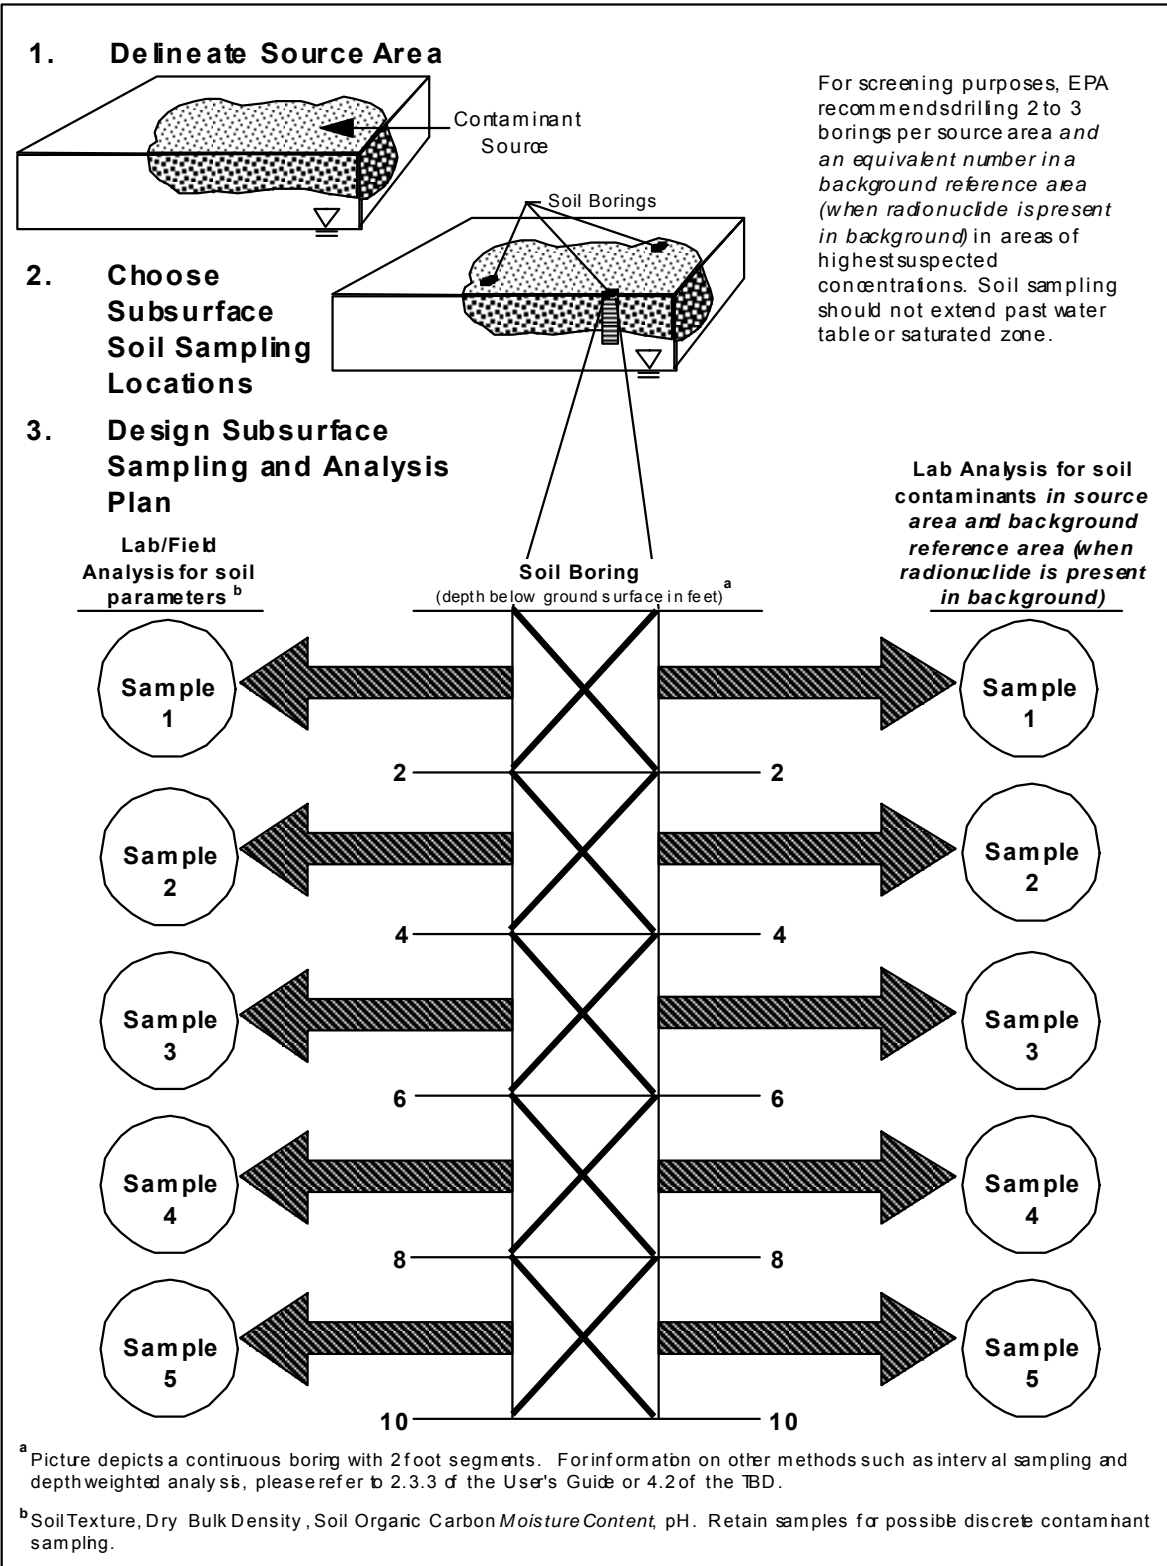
1. Delineate Source Area

Contaminant Source

For screening purposes, EPA recommendsdrilling 2 to 3 borings per source area *and an equivalent number in a background reference area (when radionuclide is present in background)* in areas of highest suspected concentrations. Soil sampling should not extend past water table or saturated zone.

Soil Borings

2. Choose Subsurface Soil Sampling Locations

3. Design Subsurface Sampling and Analysis Plan

Lab/Field Analysis for soil parameters $^b$

Soil Boring (depth below ground surface in feet)$^a$

Lab Analysis for soil contaminants *in source area and background reference area (when radionuclide is present in background)*

Sample 1 | Sample 1

2 — 2

Sample 2 | Sample 2

4 — 4

Sample 3 | Sample 3

6 — 6

Sample 4 | Sample 4

8 — 8

Sample 5 | Sample 5

10 — 10

$^a$ Picture depicts a continuous boring with 2 foot segments. For information on other methods such as interval sampling and depth weighted analysis, please refer to 2.3.3 of the User's Guide or 4.2 of the TBD.

$^b$ Soil Texture, Dry Bulk Density, Soil Organic Carbon *Moisture Content*, pH. Retain samples for possible discrete contaminant sampling.